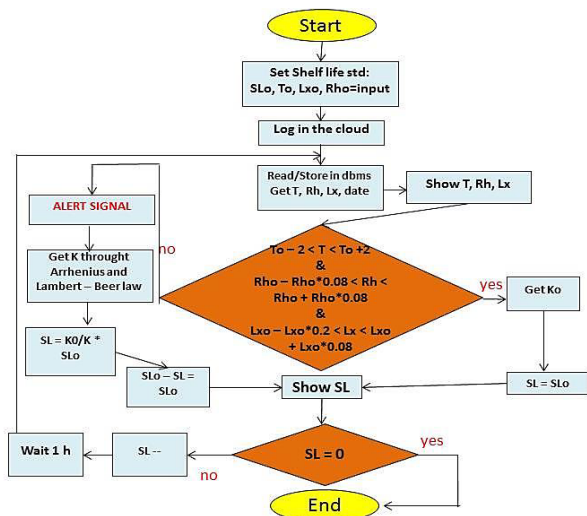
Start

Set Shelf life std:
SLo, To, Lxo, Rho=input

Log in the cloud

Read/Store in dbms
Get T, Rh, Lx, date

Show T, Rh, Lx

ALERT SIGNAL

Get K throught Arrhenius and Lambert – Beer law

no

To – 2 < T < To +2
&
Rho – Rho*0.08 < Rh < Rho + Rho*0.08
&
Lxo – Lxo*0.2 < Lx < Lxo + Lxo*0.08

yes

Get Ko

SL = K0/K * SLo

SLo – SL = SLo

Show SL

SL = SLo

Wait 1 h

SL --

SL = 0

yes

no

End